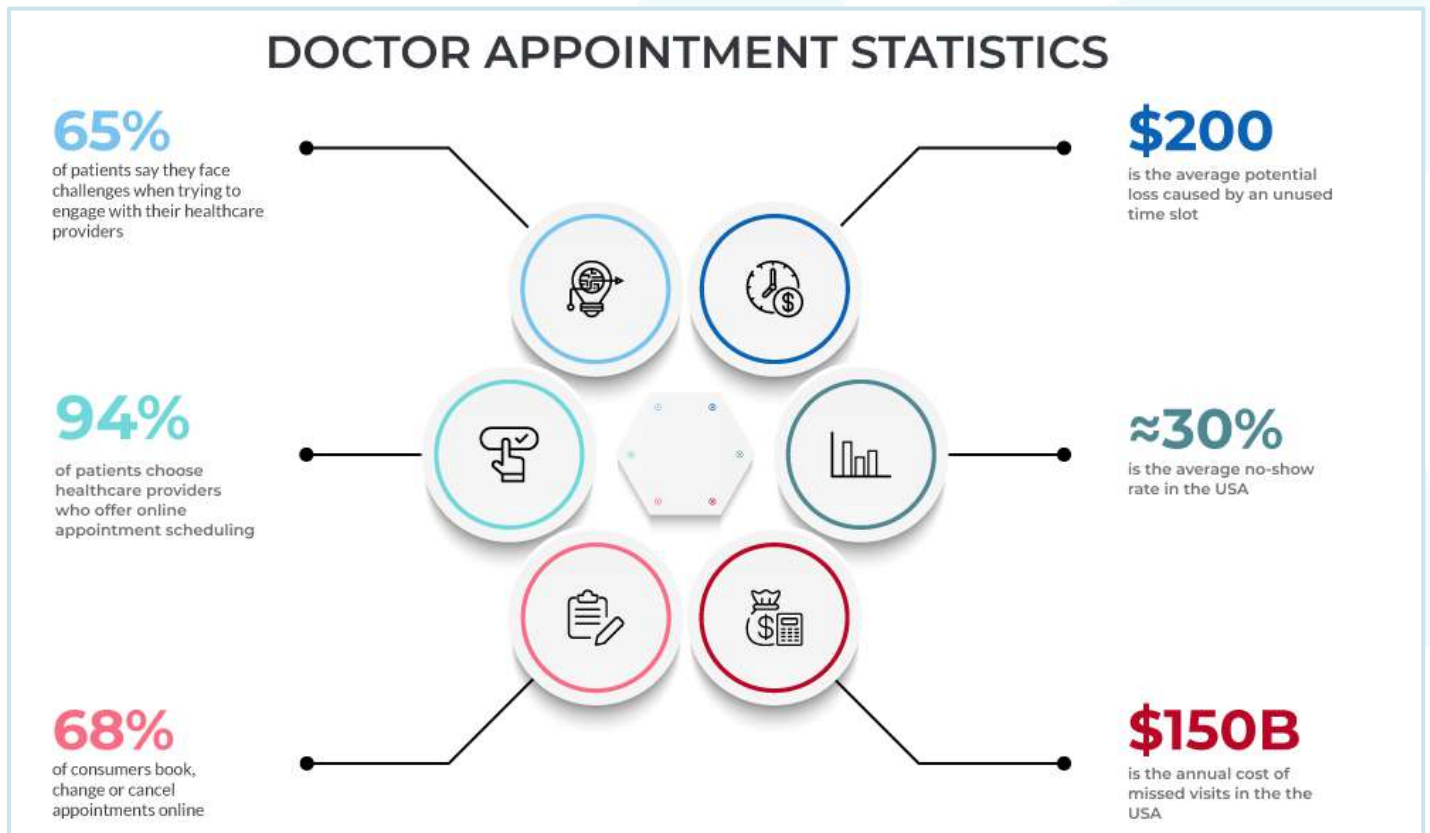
DOCTOR APPOINTMENT STATISTICS

65%
of patients say they face challenges when trying to engage with their healthcare providers

$200
is the average potential loss caused by an unused time slot

94%
of patients choose healthcare providers who offer online appointment scheduling

≈30%
is the average no-show rate in the USA

68%
of consumers book, change or cancel appointments online

$150B
is the annual cost of missed visits in the the USA